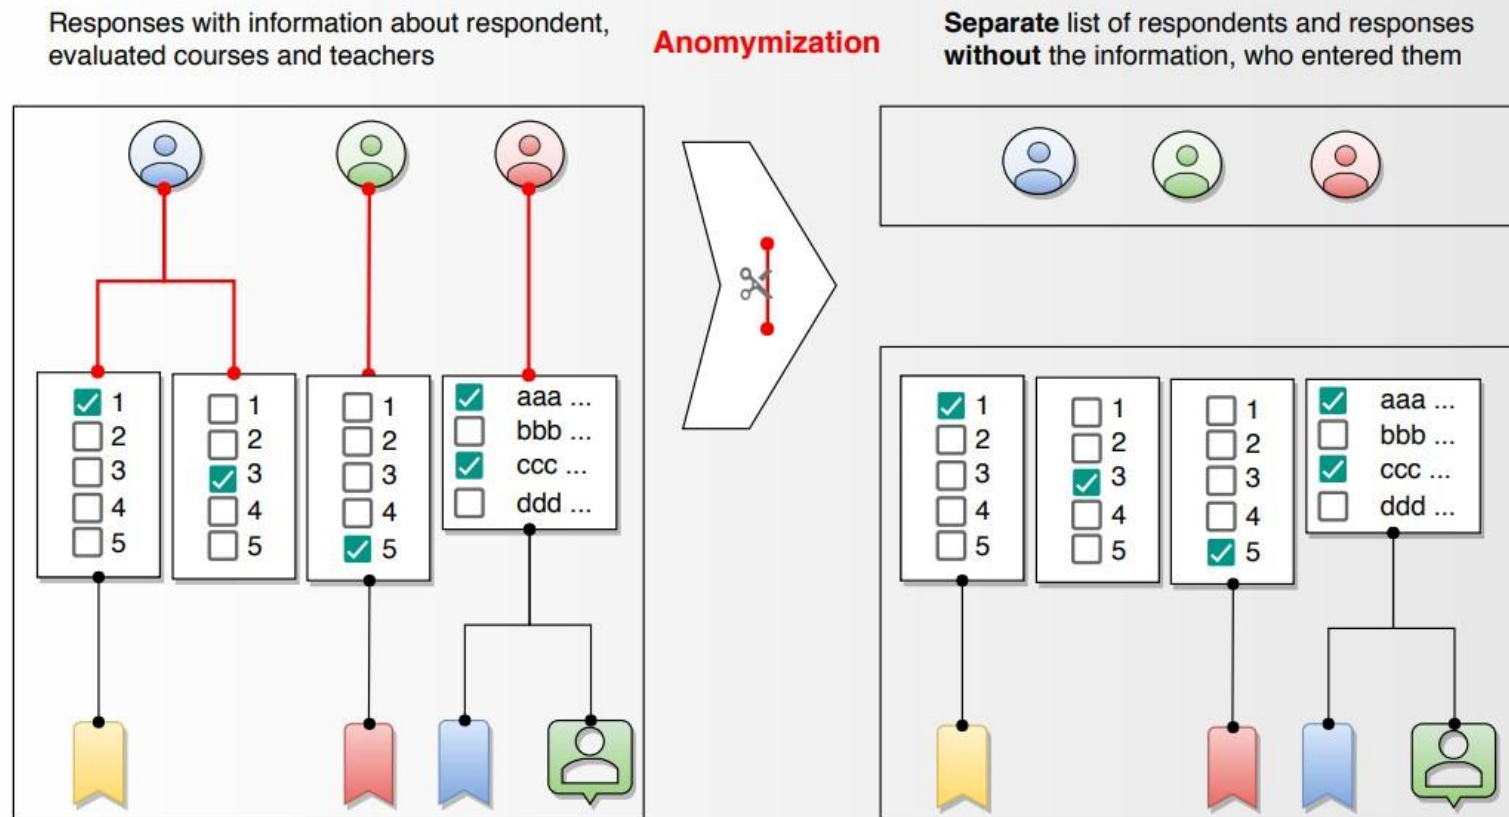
Responses with information about respondent, evaluated courses and teachers

Anomymization

Separate list of respondents and responses without the information, who entered them

1
2
3
4
5

1
2
3
4
5

1
2
3
4
5

aaa ...
bbb ...
ccc ...
ddd ...

1
2
3
4
5

1
2
3
4
5

1
2
3
4
5

aaa ...
bbb ...
ccc ...
ddd ...